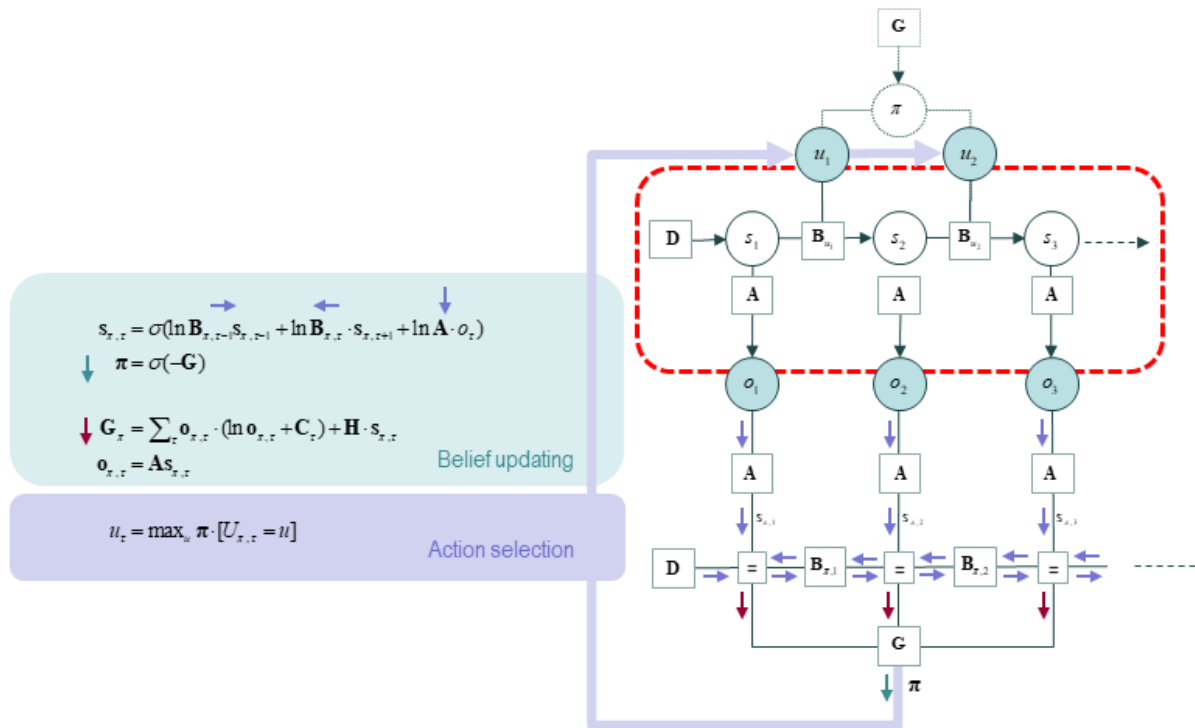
$\mathbf{s}_{\pi,\tau} = \sigma(\ln \mathbf{B}_{\pi,\tau-1}\mathbf{s}_{\pi,\tau-1} + \ln \mathbf{B}_{\pi,\tau} \cdot \mathbf{s}_{\pi,\tau+1} + \ln \mathbf{A} \cdot o_\tau)$

$\boldsymbol{\pi} = \sigma(-\mathbf{G})$

$\mathbf{G}_\pi = \sum_\tau \mathbf{o}_{\pi,\tau} \cdot (\ln \mathbf{o}_{\pi,\tau} + \mathbf{C}_\tau) + \mathbf{H} \cdot \mathbf{s}_{\pi,\tau}$

$\mathbf{o}_{\pi,\tau} = \mathbf{A}\mathbf{s}_{\pi,\tau}$

Belief updating

$u_\tau = \max_u \boldsymbol{\pi} \cdot [U_{\pi,\tau} = u]$

Action selection

G

$\pi$

$u_1$

$u_2$

D

$s_1$

$\mathbf{B}_{u_1}$

$s_2$

$\mathbf{B}_{u_2}$

$s_3$

A

A

A

$o_1$

$o_2$

$o_3$

A

A

A

$s_{\pi,1}$

$s_{\pi,2}$

$s_{\pi,3}$

D

=

$\mathbf{B}_{\pi,1}$

=

$\mathbf{B}_{\pi,2}$

=

G

$\boldsymbol{\pi}$